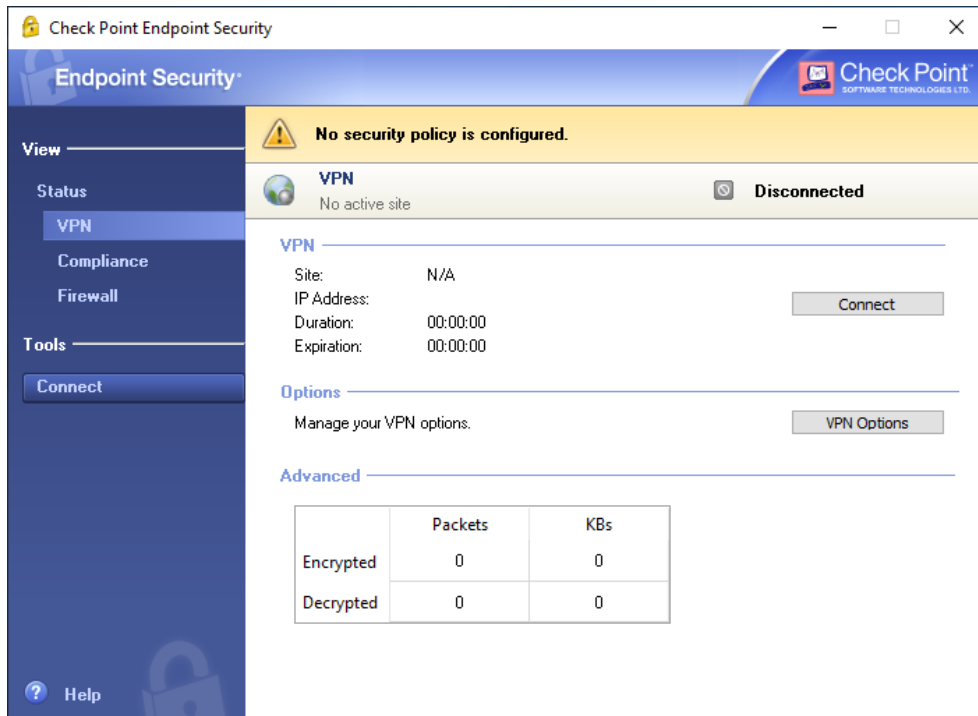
Check Point Endpoint Security

Endpoint Security

Check Point
SOFTWARE TECHNOLOGIES LTD.

View

Status

VPN

Compliance

Firewall

Tools

Connect

Help

No security policy is configured.

VPN
No active site

Disconnected

VPN

Site: N/A
IP Address:
Duration: 00:00:00
Expiration: 00:00:00

Connect

Options

Manage your VPN options.

VPN Options

Advanced

| | Packets | KBs |
|---|---|---|
| Encrypted | 0 | 0 |
| Decrypted | 0 | 0 |